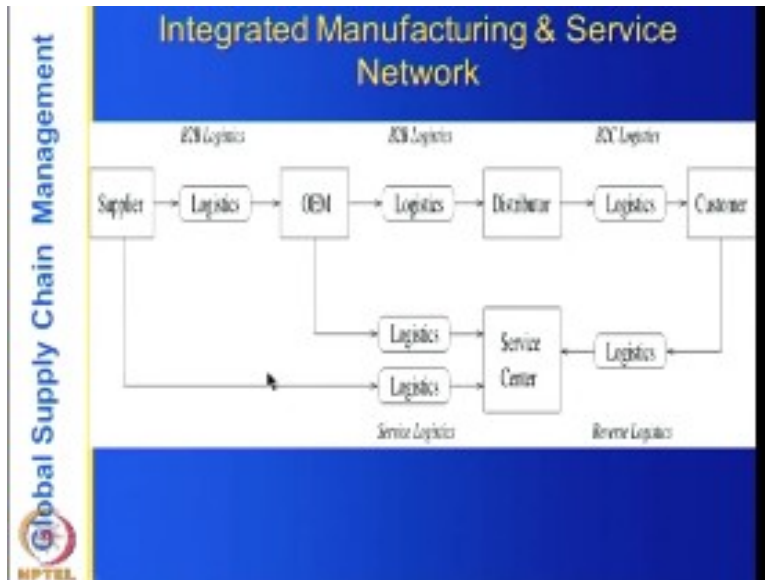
Global Supply Chain Management

Integrated Manufacturing & Service Network

B2B Logistics
B2B Logistics
B2C Logistics

Supplier
Logistics
OEM
Logistics
Distributor
Logistics
Customer

Logistics
Logistics
Service Center
Logistics

Service Logistics
Reverse Logistics

NPTEL